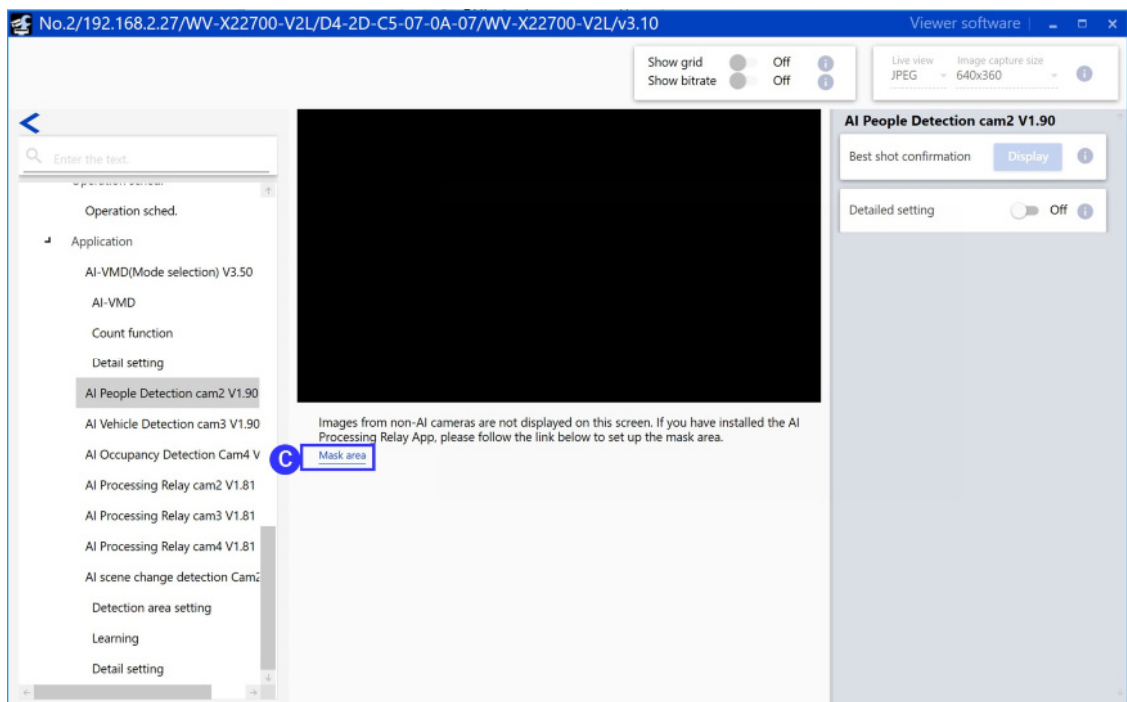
No.2/192.168.2.27/WV-X22700-V2L/D4-2D-C5-07-0A-07/WV-X22700-V2L/v3.10

Viewer software | _ □ ×

Show grid Off
Show bitrate Off

Live view JPEG
Image capture size 640x360

<

Enter the text.

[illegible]

Operation sched.

Application

AI-VMD(Mode selection) V3.50

AI-VMD

Count function

Detail setting

AI People Detection cam2 V1.90

AI Vehicle Detection cam3 V1.90

AI Occupancy Detection Cam4 V

AI Processing Relay cam2 V1.81

AI Processing Relay cam3 V1.81

AI Processing Relay cam4 V1.81

AI scene change detection Cam2

Detection area setting

Learning

Detail setting

Images from non-AI cameras are not displayed on this screen. If you have installed the AI Processing Relay App, please follow the link below to set up the mask area.

C

Mask area

AI People Detection cam2 V1.90

Best shot confirmation Display

Detailed setting Off